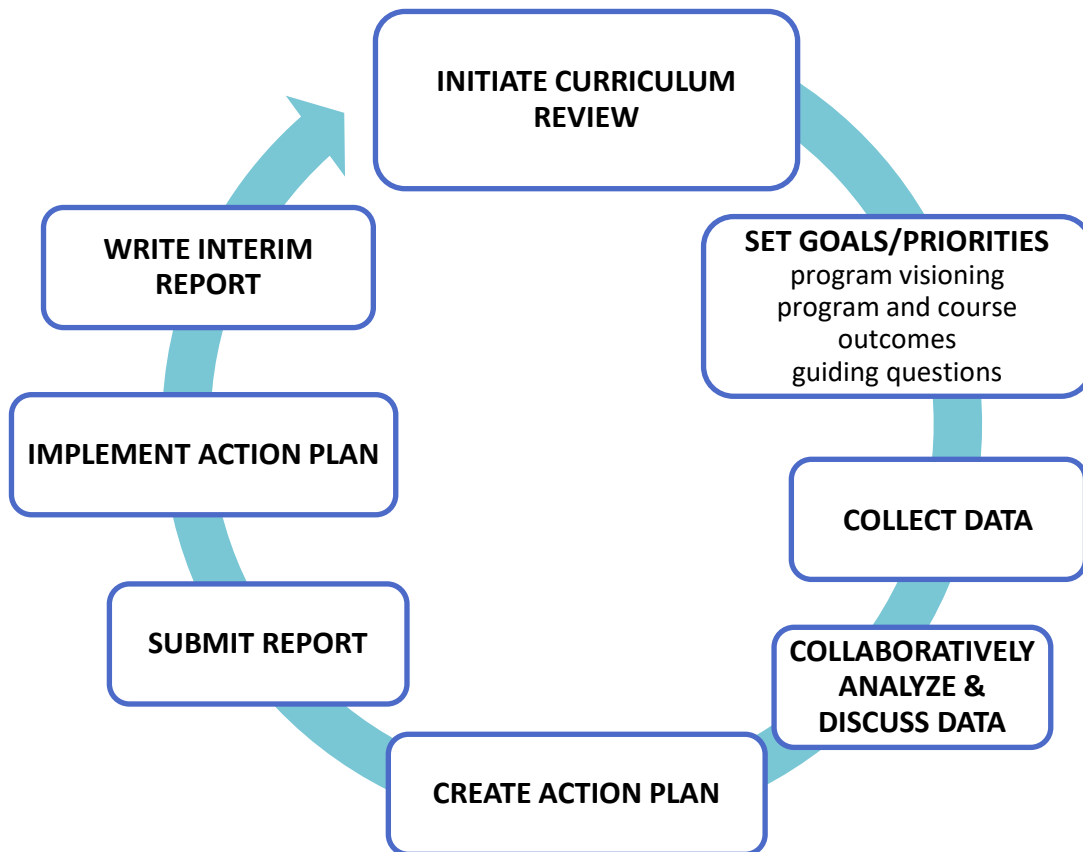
INITIATE CURRICULUM REVIEW

SET GOALS/PRIORITIES
program visioning
program and course outcomes
guiding questions

COLLECT DATA

COLLABORATIVELY ANALYZE & DISCUSS DATA

CREATE ACTION PLAN

SUBMIT REPORT

IMPLEMENT ACTION PLAN

WRITE INTERIM REPORT